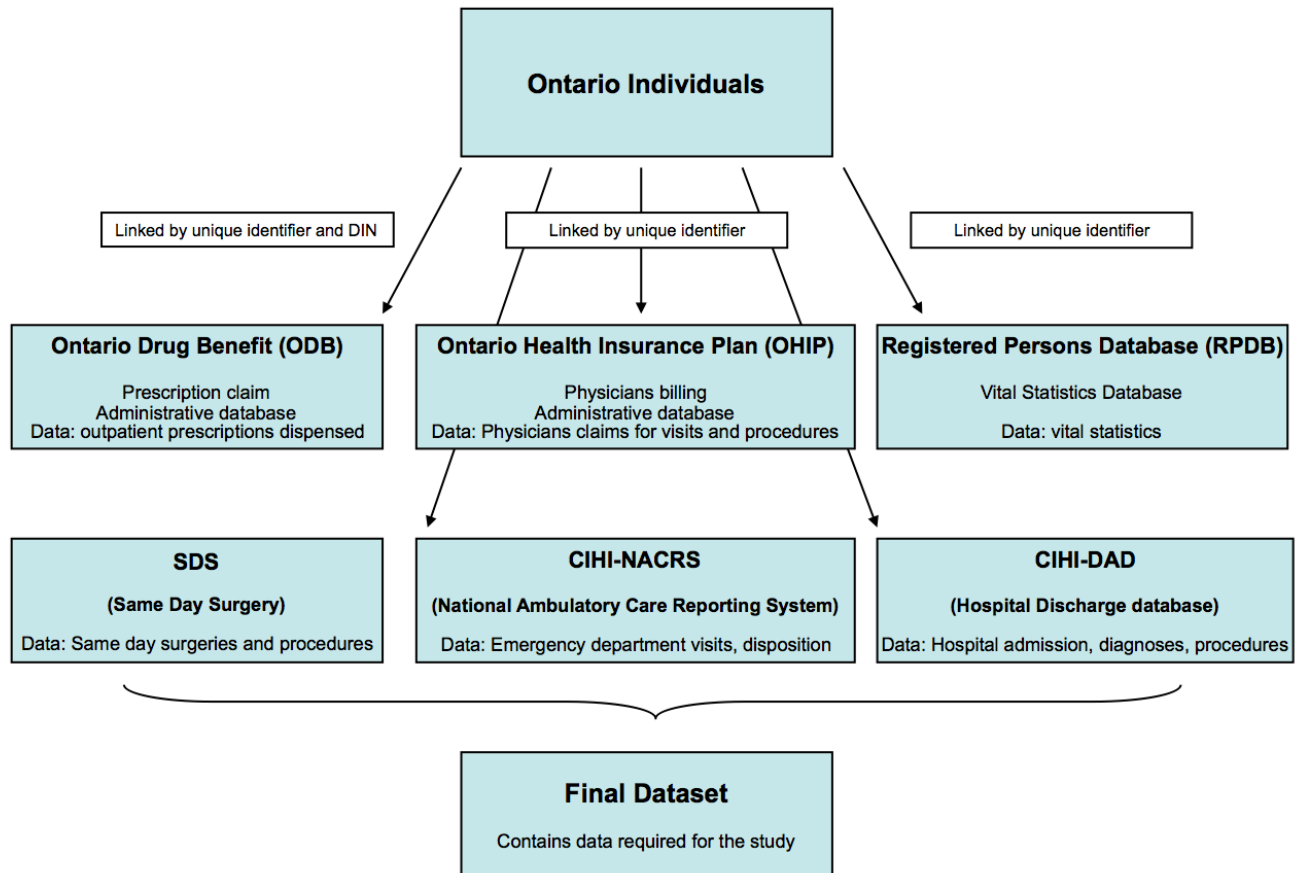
Ontario Individuals

Linked by unique identifier and DIN

Linked by unique identifier

Linked by unique identifier

Ontario Drug Benefit (ODB)

Prescription claim
Administrative database
Data: outpatient prescriptions dispensed

Ontario Health Insurance Plan (OHIP)

Physicians billing
Administrative database
Data: Physicians claims for visits and procedures

Registered Persons Database (RPDB)

Vital Statistics Database

Data: vital statistics

SDS

(Same Day Surgery)

Data: Same day surgeries and procedures

CIHI-NACRS

(National Ambulatory Care Reporting System)

Data: Emergency department visits, disposition

CIHI-DAD

(Hospital Discharge database)

Data: Hospital admission, diagnoses, procedures

Final Dataset

Contains data required for the study